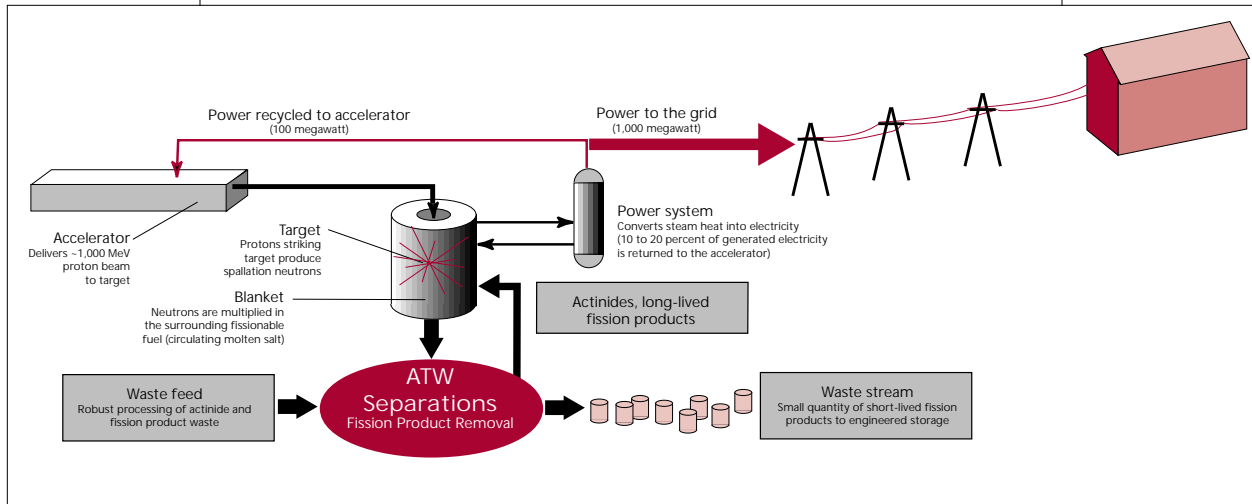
Power recycled to accelerator
(100 megawatt)

Power to the grid
(1,000 megawatt)

Accelerator
Delivers ~1,000 MeV proton beam to target

Target
Protons striking target produce spallation neutrons

Blanket
Neutrons are multiplied in the surrounding fissionable fuel (circulating molten salt)

Power system
Converts steam heat into electricity (10 to 20 percent of generated electricity is returned to the accelerator)

Actinides, long-lived fission products

Waste feed
Robust processing of actinide and fission product waste

ATW
Separations
Fission Product Removal

Waste stream
Small quantity of short-lived fission products to engineered storage